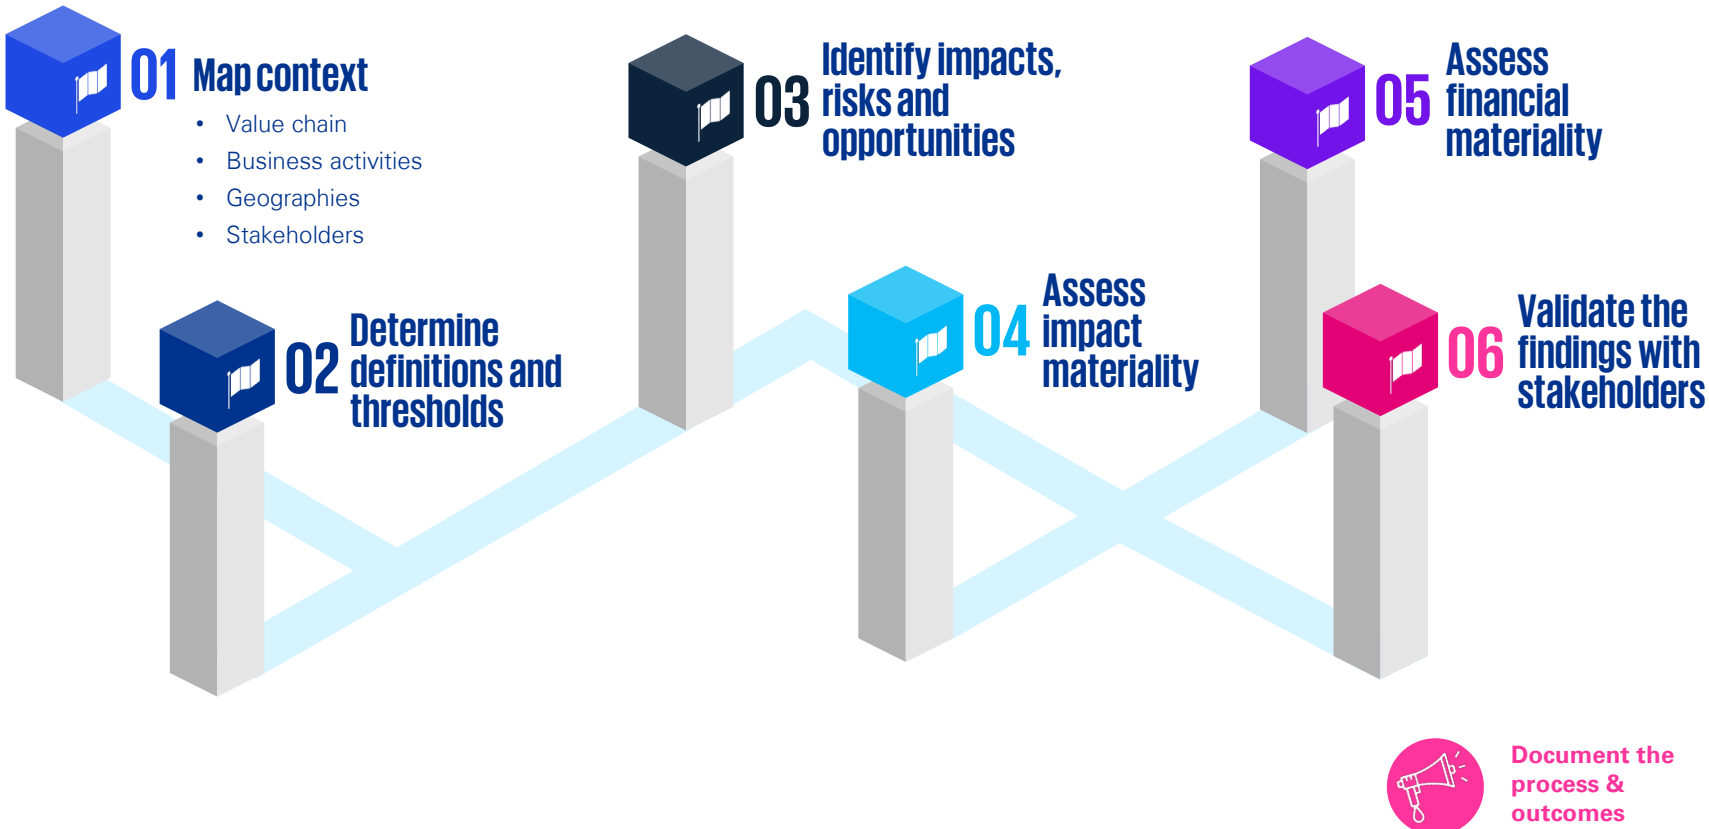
01 Map context

- Value chain
- Business activities
- Geographies
- Stakeholders

02 Determine definitions and thresholds

03 Identify impacts, risks and opportunities

04 Assess impact materiality

05 Assess financial materiality

06 Validate the findings with stakeholders

Document the process & outcomes